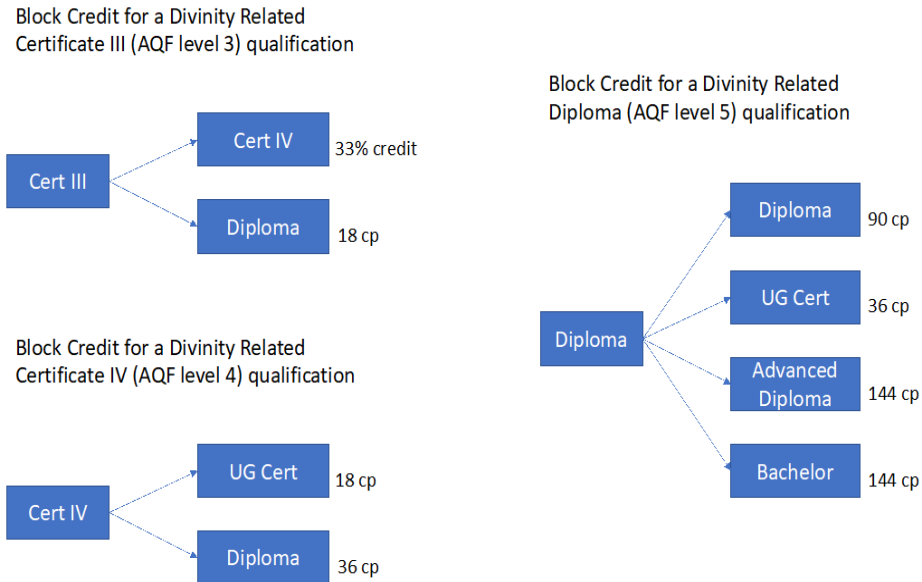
Block Credit for a Divinity Related Certificate III (AQF level 3) qualification

Cert III

Cert IV

33% credit

Diploma

18 cp

Block Credit for a Divinity Related Certificate IV (AQF level 4) qualification

Cert IV

UG Cert

18 cp

Diploma

36 cp

Block Credit for a Divinity Related Diploma (AQF level 5) qualification

Diploma

Diploma

90 cp

UG Cert

36 cp

Advanced Diploma

144 cp

Bachelor

144 cp